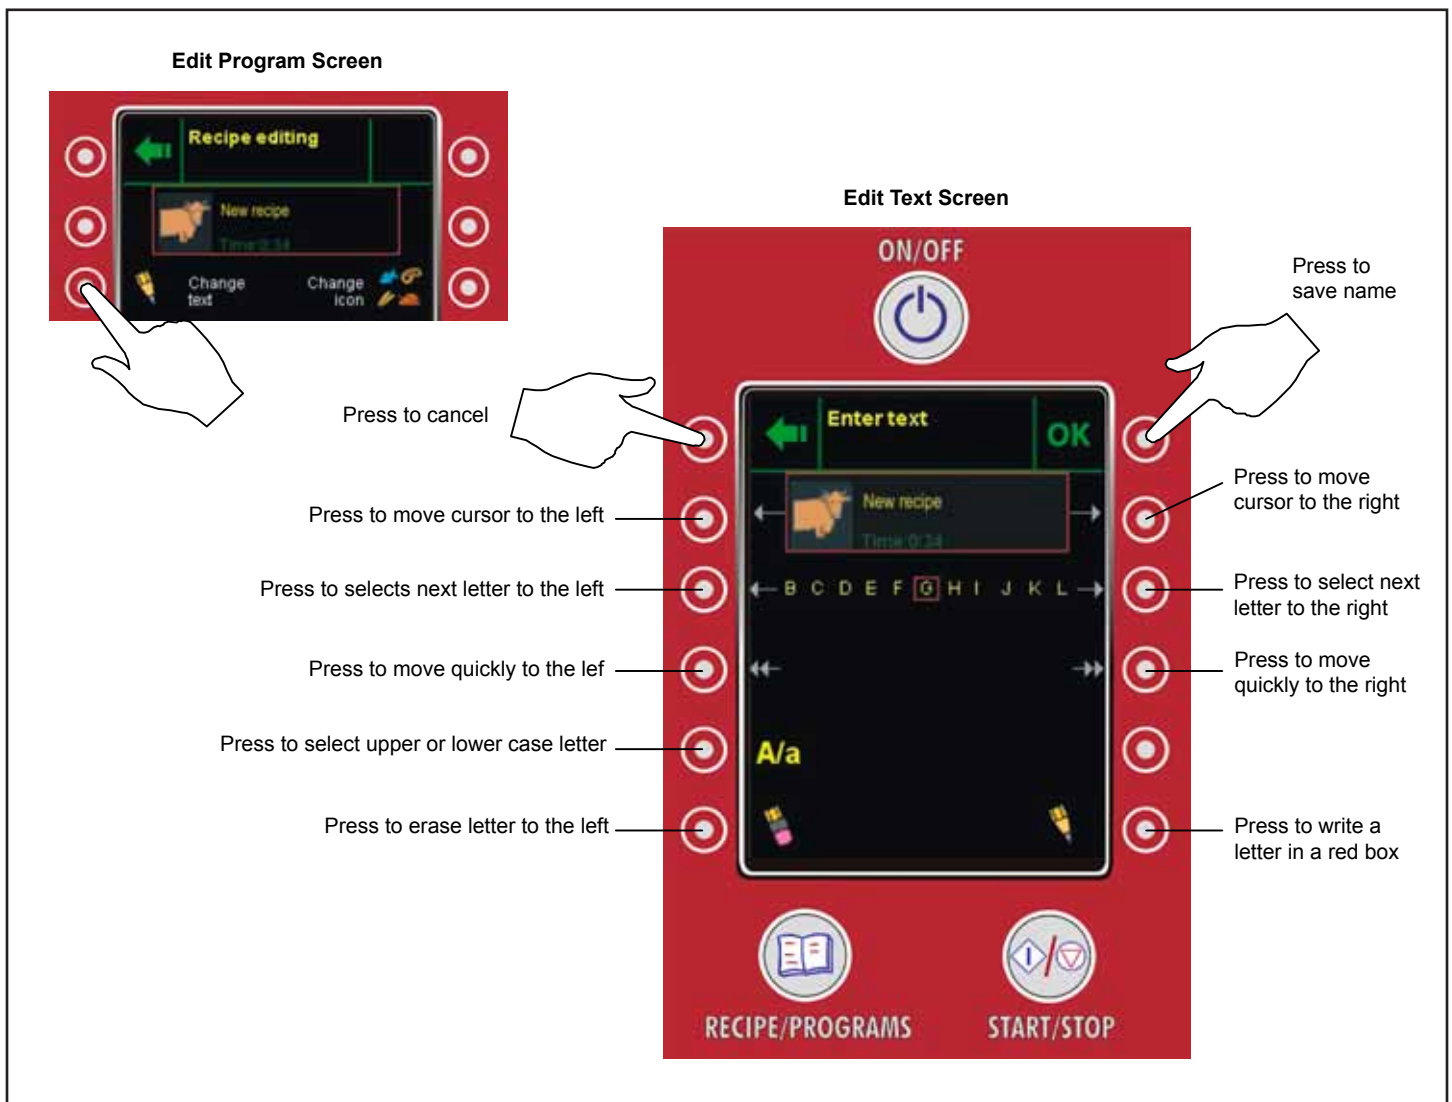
Edit Program Screen

Recipe editing

New recipe

Time 0:34

Change text

Change icon

Edit Text Screen

ON/OFF

Press to save name

Press to cancel

Enter text

OK

Press to move cursor to the left

New recipe

Time 0:34

Press to move cursor to the right

Press to selects next letter to the left

B C D E F G H I J K L

Press to select next letter to the right

Press to move quickly to the lef

Press to move quickly to the right

Press to select upper or lower case letter

A/a

Press to erase letter to the left

Press to write a letter in a red box

RECIPE/PROGRAMS

START/STOP